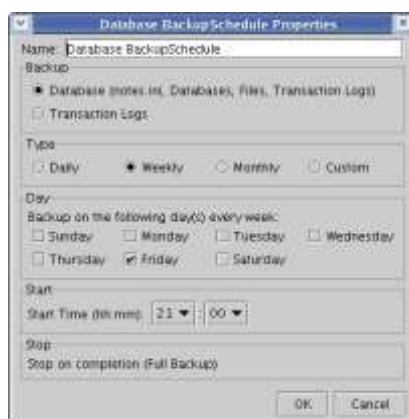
Database BackupSchedule Properties

Name: Database BackupSchedule

Backup

Database (notes.ini, Databases, Files, Transaction Logs)

Transaction Logs

Type

Daily

Weekly

Monthly

Custom

Day

Backup on the following day(s) every week:

Sunday

Monday

Tuesday

Wednesday

Thursday

Friday

Saturday

Start

Start Time (hh:mm): 21 : 00

Stop

Stop on completion (Full Backup)

OK

Cancel